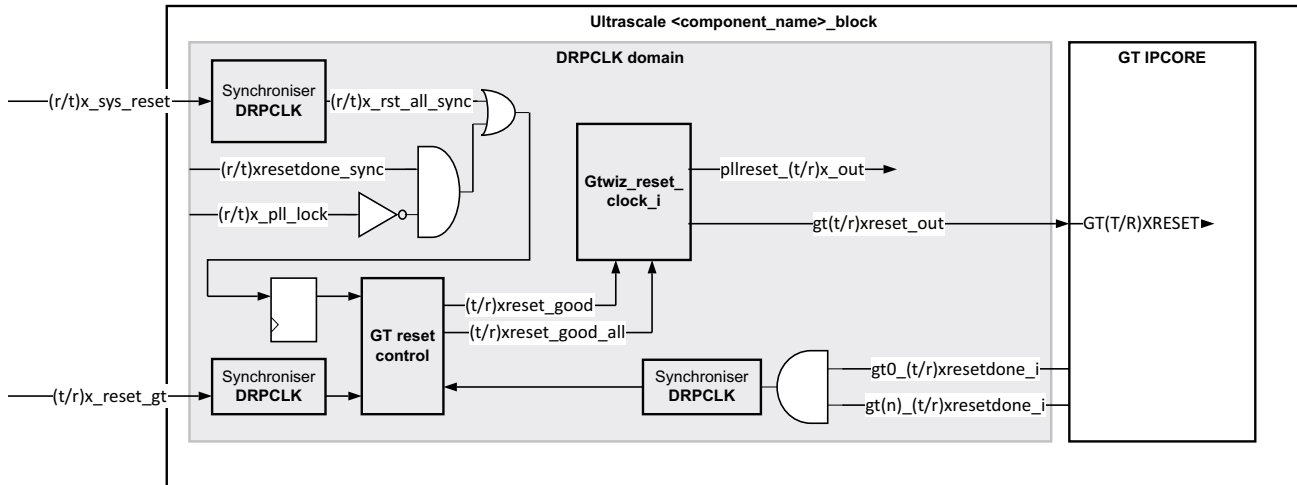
Ultrascale <component_name>_block

DRPCLK domain

GT IPCORE

(r/t)x_sys_reset

Synchroniser
DRPCLK

(r/t)x_rst_all_sync

(r/t)xresetdone_sync

(r/t)x_pll_lock

Gtwiz_reset_clock_i

pllreset_(t/r)x_out

gt(t/r)xreset_out

GT(T/R)XRESET

GT reset control

(t/r)xreset_good

(t/r)xreset_good_all

(t/r)x_reset_gt

Synchroniser
DRPCLK

Synchroniser
DRPCLK

gt0_(t/r)xresetdone_i

gt(n)_(t/r)xresetdone_i